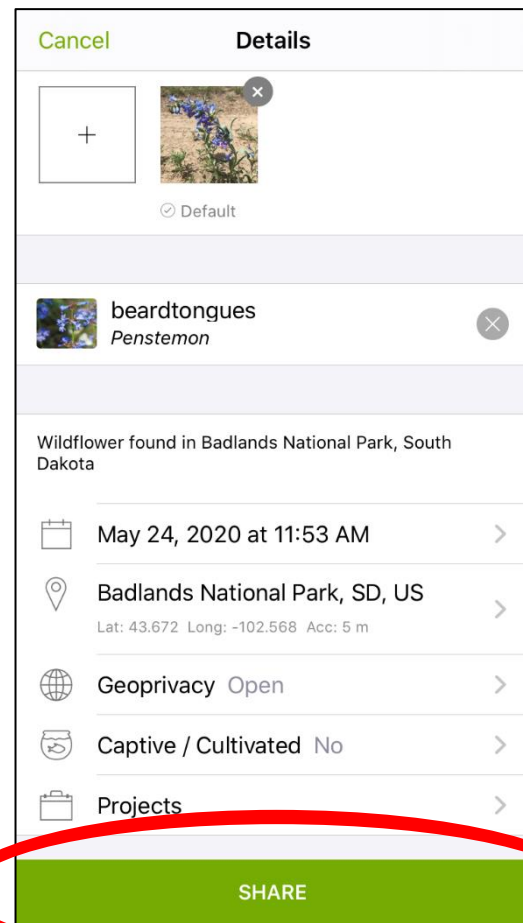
Cancel Details

+

Default

beardtongues
Penstemon

Wildflower found in Badlands National Park, South Dakota

May 24, 2020 at 11:53 AM

Badlands National Park, SD, US
Lat: 43.672 Long: -102.568 Acc: 5 m

Geoprivacy Open

Captive / Cultivated No

Projects

SHARE